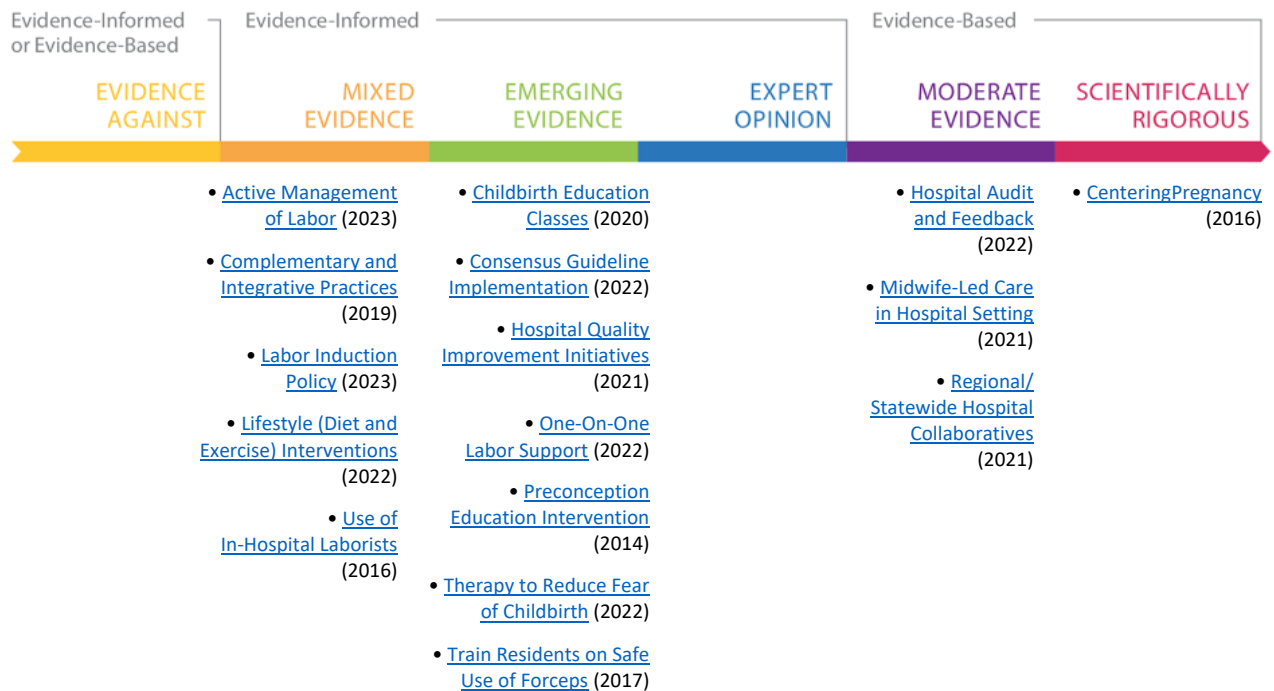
Evidence-Informed or Evidence-Based

Evidence-Informed

Evidence-Based

EVIDENCE AGAINST

MIXED EVIDENCE

EMERGING EVIDENCE

EXPERT OPINION

MODERATE EVIDENCE

SCIENTIFICALLY RIGOROUS

• Active Management of Labor (2023)

• Complementary and Integrative Practices (2019)

• Labor Induction Policy (2023)

• Lifestyle (Diet and Exercise) Interventions (2022)

• Use of In-Hospital Laborists (2016)

• Childbirth Education Classes (2020)

• Consensus Guideline Implementation (2022)

• Hospital Quality Improvement Initiatives (2021)

• One-On-One Labor Support (2022)

• Preconception Education Intervention (2014)

• Therapy to Reduce Fear of Childbirth (2022)

• Train Residents on Safe Use of Forceps (2017)

• Hospital Audit and Feedback (2022)

• Midwife-Led Care in Hospital Setting (2021)

• Regional/ Statewide Hospital Collaboratives (2021)

• CenteringPregnancy (2016)